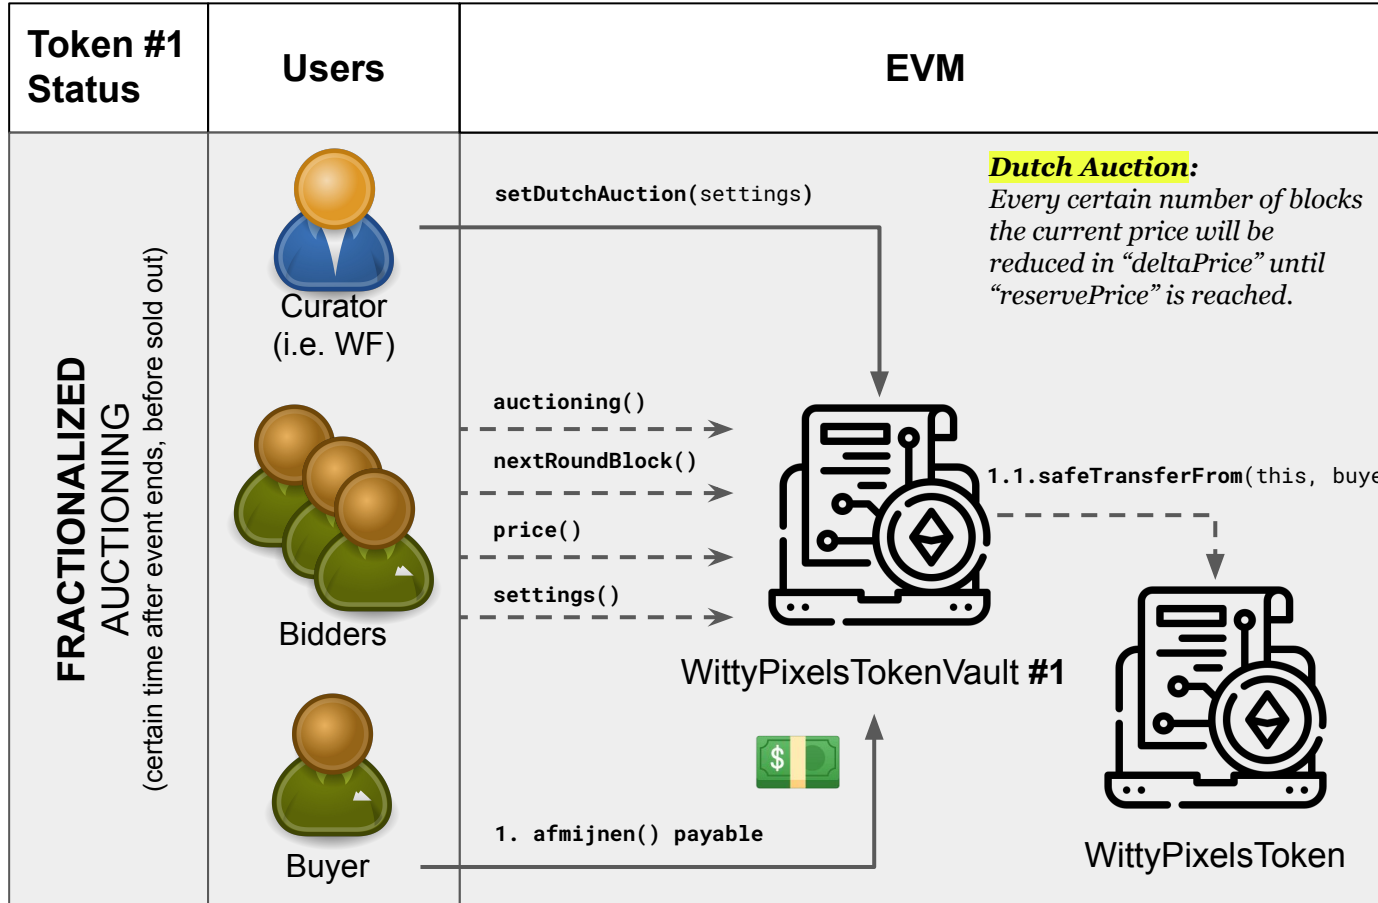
| Token #1 Status | Users | EVM |
|---|---|---|

FRACTIONALIZED AUCTIONING (certain time after event ends, before sold out)

Curator (i.e. WF)

Bidders

Buyer

setDutchAuction(settings)

Dutch Auction: Every certain number of blocks the current price will be reduced in “deltaPrice” until “reservePrice” is reached.

auctioning()

nextRoundBlock()

price()

settings()

1.1.safeTransferFrom(this, buye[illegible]

WittyPixelsTokenVault #1

1. afmijnen() payable

WittyPixelsToken